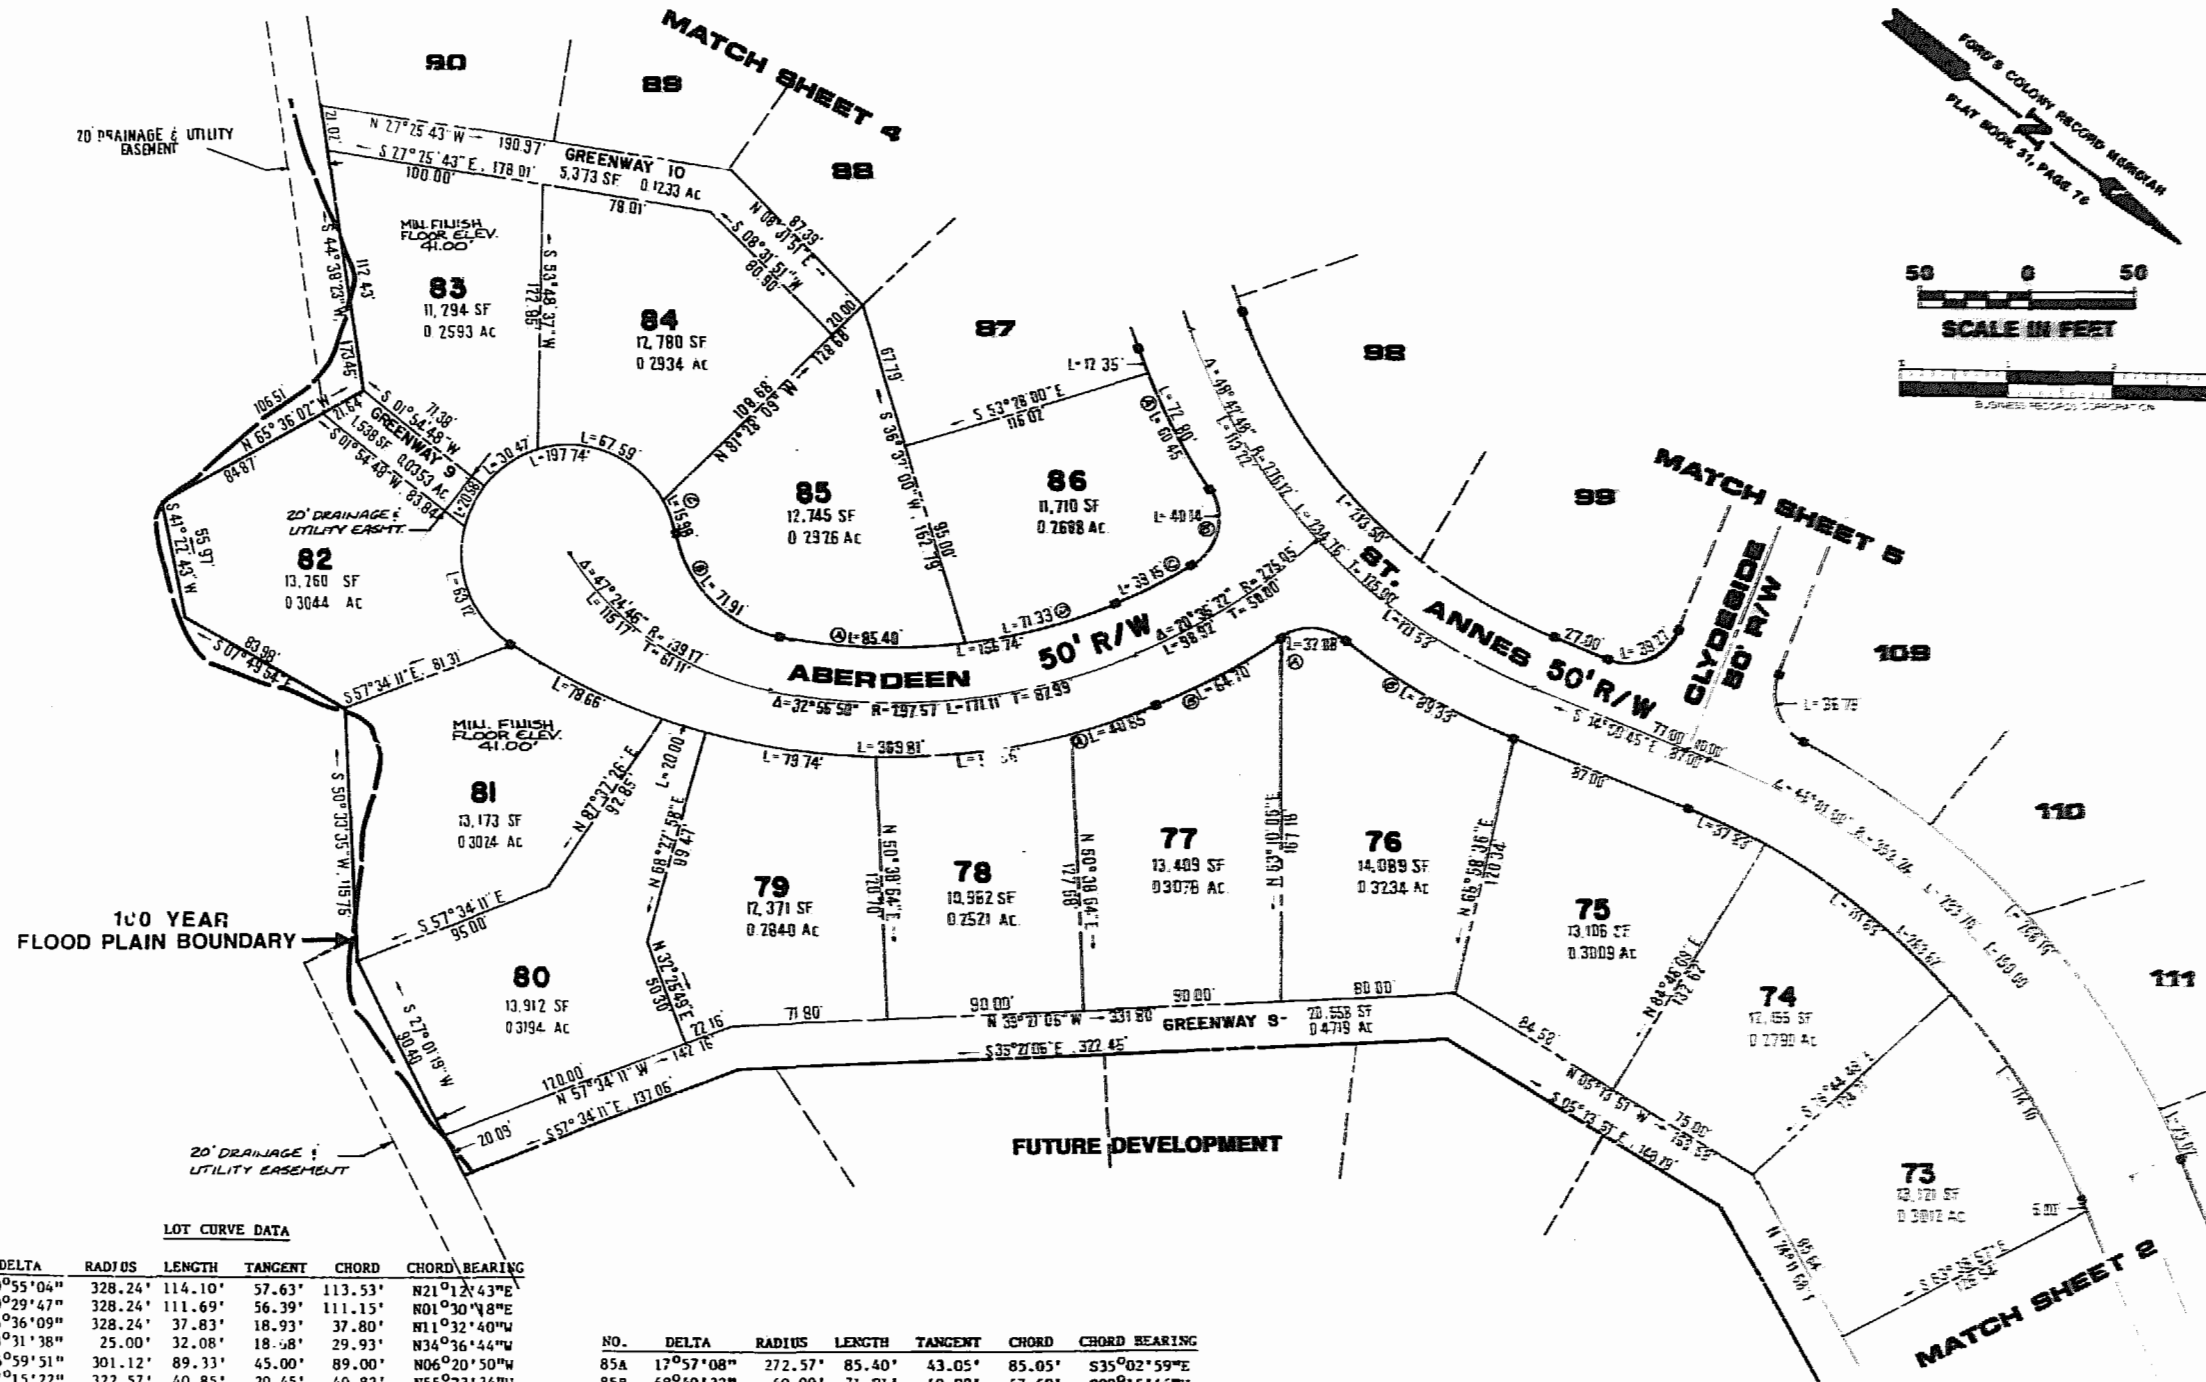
MATCH SHEET 4

90

89

88

87

98

99

MATCH SHEET 5

108

110

111

FORD'S COLONY RECORD MERIDIAN PLAT BOOK 31, PAGE 76

50 0 50
SCALE IN FEET

20' DRAINAGE & UTILITY EASEMENT

N 27°25'43" W 190.97'
S 27°25'43" E 178.01'
100.00'
GREENWAY 10
5,373 SF 0.1233 Ac
78.01'

MIN. FINISH FLOOR ELEV. 41.00'

83
11,294 SF
0.2593 Ac

84
12,780 SF
0.2934 Ac

85
12,745 SF
0.2926 Ac

86
11,710 SF
0.2688 Ac

82
13,260 SF
0.3044 Ac

81
13,173 SF
0.3024 Ac

80
13,912 SF
0.3194 Ac

79
12,371 SF
0.2840 Ac

78
10,982 SF
0.2521 Ac

77
13,409 SF
0.3078 Ac

76
14,089 SF
0.3234 Ac

75
13,106 SF
0.3009 Ac

74
12,155 SF
0.2790 Ac

73
13,120 SF
0.3012 Ac

GREENWAY 9
1,538 SF 0.0353 Ac

20' DRAINAGE & UTILITY EASMT.

MIN. FINISH FLOOR ELEV. 41.00'

ABERDEEN 50' R/W

ST. ANNES 50' R/W

CLYDESIDE 50' R/W

GREENWAY 8
20,558 SF
0.4719 Ac

N 35°27'06" W 331.80
S 35°27'06" E 322.45'

100 YEAR FLOOD PLAIN BOUNDARY

20' DRAINAGE & UTILITY EASEMENT

FUTURE DEVELOPMENT

MATCH SHEET 2

LOT CURVE DATA

| DELTA | RADIUS | LENGTH | TANGENT | CHORD | CHORD BEARING |
|---|---|---|---|---|---|
| °55'04" | 328.24' | 114.10' | 57.63' | 113.53' | N21°12'43"E |
| °29'47" | 328.24' | 111.69' | 56.39' | 111.15' | N01°30'18"E |
| °36'09" | 328.24' | 37.83' | 18.93' | 37.80' | N11°32'40"W |
| °31'38" | 25.00' | 32.08' | 18.58' | 29.93' | N34°36'44"W |
| °59'51" | 301.12' | 89.33' | 45.00' | 89.00' | N06°20'50"W |
| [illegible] | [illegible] | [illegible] | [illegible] | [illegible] | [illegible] |

| NO. | DELTA | RADIUS | LENGTH | TANGENT | CHORD | CHORD BEARING |
|---|---|---|---|---|---|---|
| 85A | 17°57'08" | 272.57' | 85.40' | 43.05' | 85.05' | S35°02'59"E |
| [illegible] | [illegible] | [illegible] | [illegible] | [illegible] | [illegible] | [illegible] |